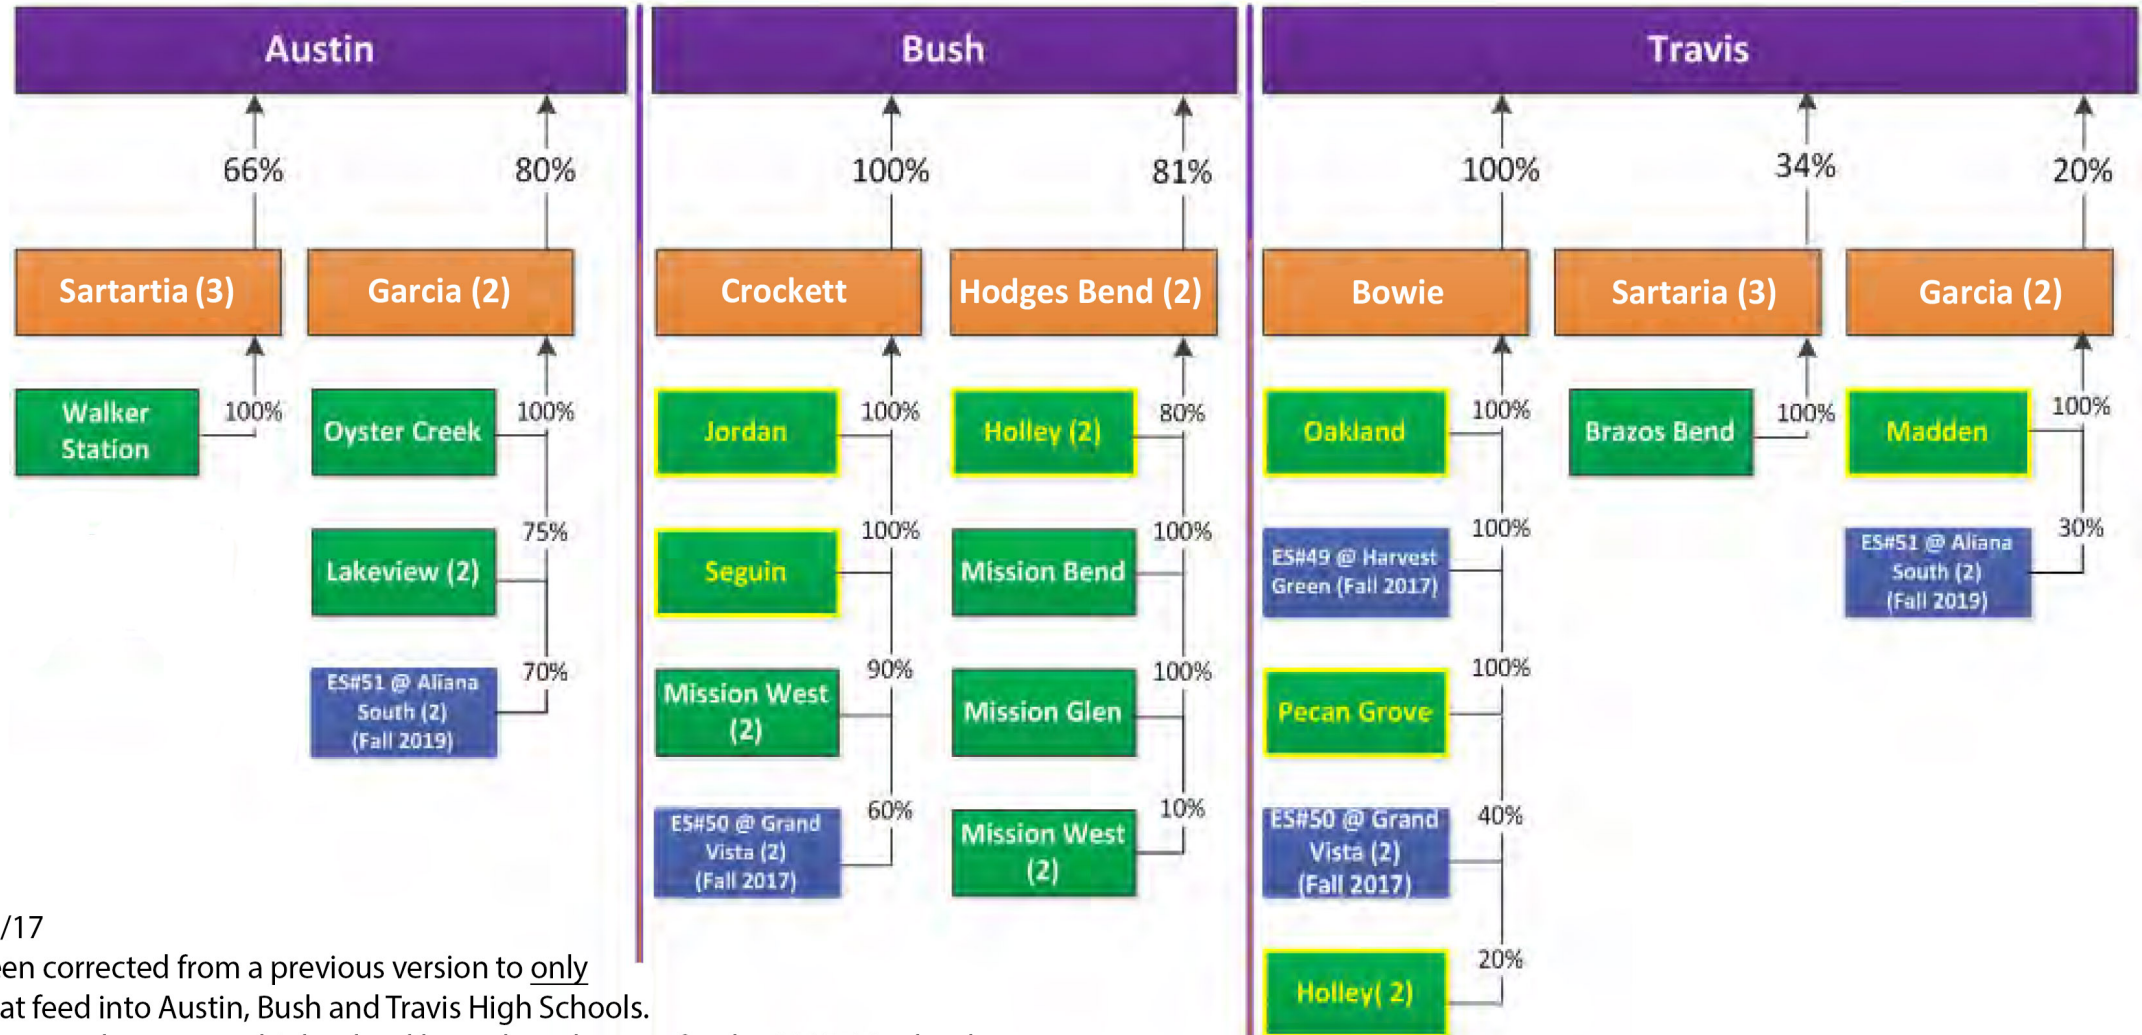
Austin

66%

80%

Sartartia (3)

Garcia (2)

Walker Station

100%

Oyster Creek

100%

Lakeview (2)

75%

ES#51 @ Aliana South (2) (Fall 2019)

70%

Bush

100%

81%

Crockett

Hodges Bend (2)

Jordan

100%

Holley (2)

80%

Seguin

100%

Mission Bend

100%

Mission West (2)

90%

Mission Glen

100%

ES#50 @ Grand Vista (2) (Fall 2017)

60%

Mission West (2)

10%

Travis

100%

34%

20%

Bowie

Sartaria (3)

Garcia (2)

Oakland

100%

Brazos Bend

100%

Madden

100%

ES#49 @ Harvest Green (Fall 2017)

100%

ES#51 @ Aliana South (2) (Fall 2019)

30%

Pecan Grove

100%

ES#50 @ Grand Vista (2) (Fall 2017)

40%

Holley( 2)

20%

/17
en corrected from a previous version to only
at feed into Austin, Bush and Travis High Schools.